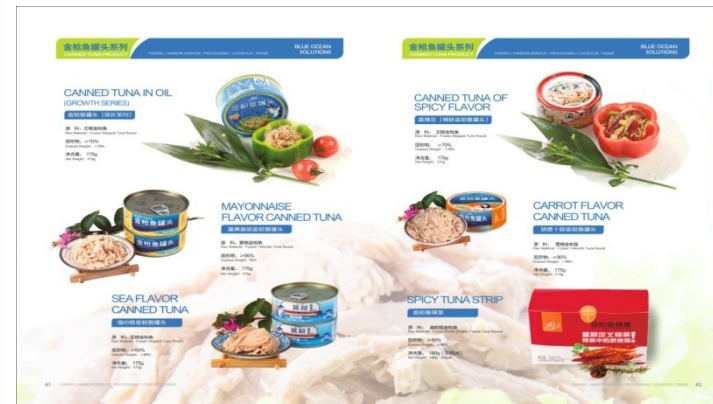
金枪鱼罐头系列
CANNED TUNA PRODUCT
FISHING | HARBOR SERVICE | PROCESSING | LOGISTICS | TRADE
BLUE OCEAN SOLUTIONS

CANNED TUNA IN OIL
(GROWTH SERIES)
油浸金枪鱼罐头（成长系列）
原 料：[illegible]
Raw Material: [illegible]
固形物：≥70%
Drained Weight: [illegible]
净含量：170g
Net Weight: 170g

MAYONNAISE FLAVOR CANNED TUNA
蛋黄酱味金枪鱼罐头
原 料：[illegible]
Raw Material: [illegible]
固形物：≥90%
Drained Weight: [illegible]
净含量：170g
Net Weight: 170g

SEA FLAVOR CANNED TUNA
海味金枪鱼罐头
原 料：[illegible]
Raw Material: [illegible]
固形物：≥90%
Drained Weight: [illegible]
净含量：170g
Net Weight: 170g

41 FISHING | HARBOR SERVICE | PROCESSING | LOGISTICS | TRADE

金枪鱼罐头系列
CANNED TUNA PRODUCT
FISHING | HARBOR SERVICE | PROCESSING | LOGISTICS | TRADE
BLUE OCEAN SOLUTIONS

CANNED TUNA OF SPICY FLAVOR
香辣味金枪鱼罐头
原 料：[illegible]
Raw Material: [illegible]
固形物：≥70%
Drained Weight: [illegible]
净含量：170g
Net Weight: 170g

CARROT FLAVOR CANNED TUNA
胡萝卜味金枪鱼罐头
原 料：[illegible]
Raw Material: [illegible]
固形物：≥90%
Drained Weight: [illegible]
净含量：170g
Net Weight: 170g

SPICY TUNA STRIP
金枪鱼条
原 料：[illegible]
Raw Material: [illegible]
固形物：≥90%
Drained Weight: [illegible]
净含量：180g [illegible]
Net Weight: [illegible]

FISHING | HARBOR SERVICE | PROCESSING | LOGISTICS | TRADE 42